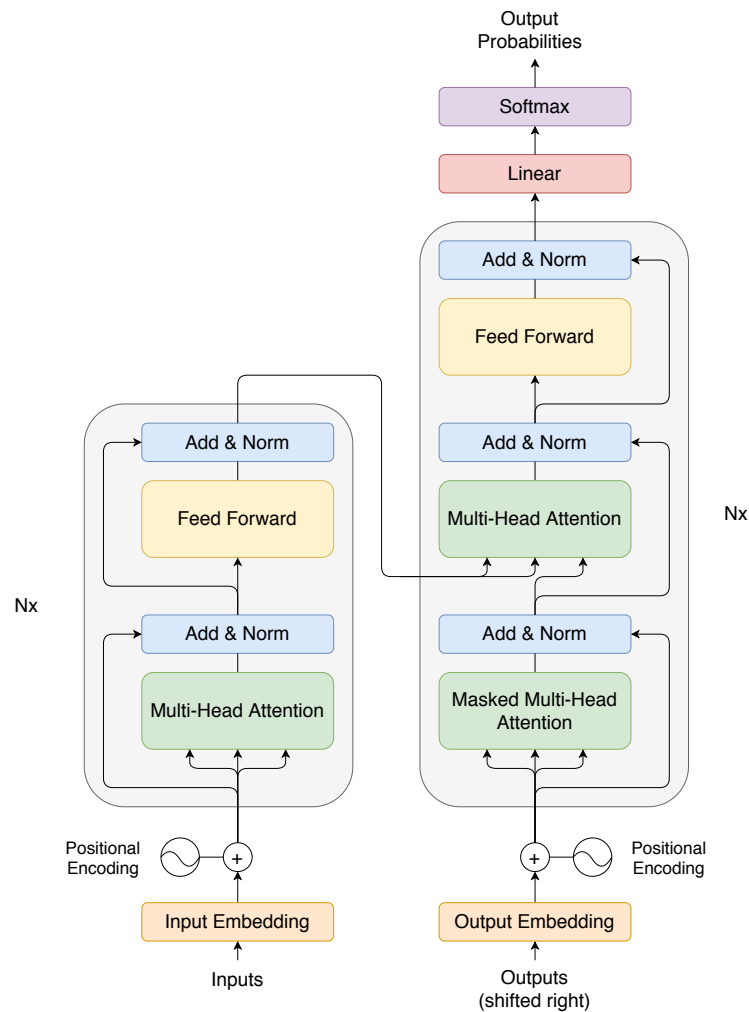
Output
Probabilities

Softmax

Linear

Add & Norm

Feed Forward

Add & Norm

Multi-Head Attention

Nx

Add & Norm

Feed Forward

Add & Norm

Multi-Head Attention

Nx

Add & Norm

Masked Multi-Head Attention

Positional Encoding

$+$

$+$

Positional Encoding

Input Embedding

Output Embedding

Inputs

Outputs
(shifted right)